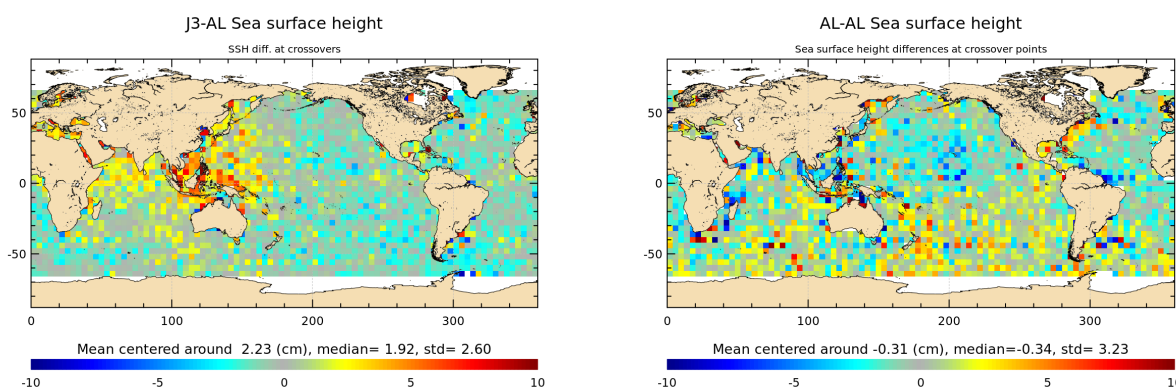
J3-AL Sea surface height

SSH diff. at crossovers

50
0
-50

0 100 200 300

Mean centered around 2.23 (cm), median= 1.92, std= 2.60

-10 -5 0 5 10

AL-AL Sea surface height

Sea surface height differences at crossover points

50
0
-50

0 100 200 300

Mean centered around -0.31 (cm), median=-0.34, std= 3.23

-10 -5 0 5 10